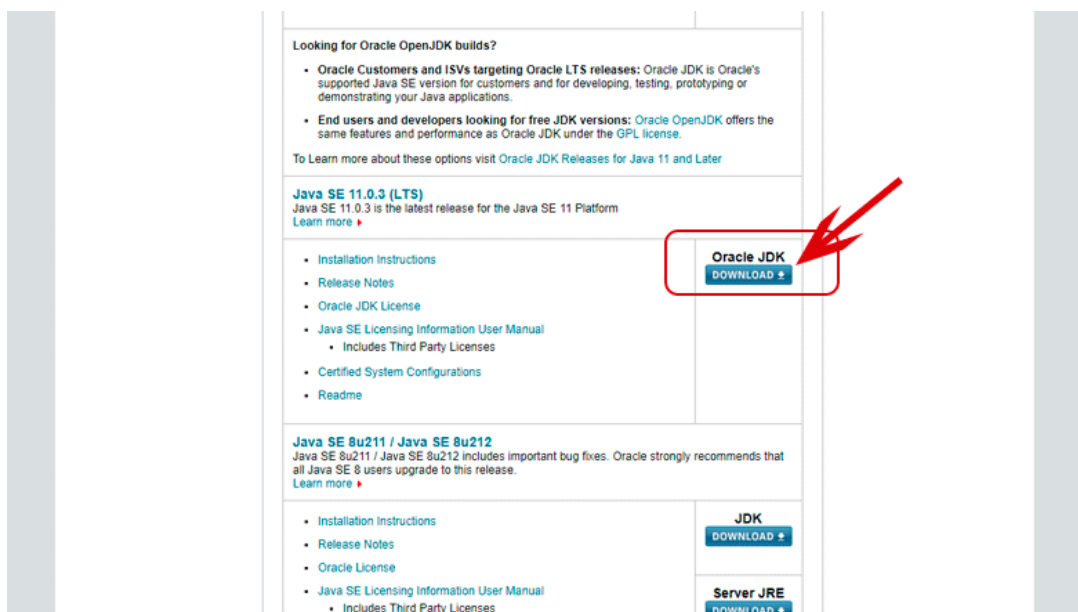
Looking for Oracle OpenJDK builds?

- **Oracle Customers and ISVs targeting Oracle LTS releases:** Oracle JDK is Oracle's supported Java SE version for customers and for developing, testing, prototyping or demonstrating your Java applications.
- **End users and developers looking for free JDK versions:** Oracle OpenJDK offers the same features and performance as Oracle JDK under the GPL license.

To Learn more about these options visit Oracle JDK Releases for Java 11 and Later

Java SE 11.0.3 (LTS)
Java SE 11.0.3 is the latest release for the Java SE 11 Platform
Learn more

- Installation Instructions
- Release Notes
- Oracle JDK License
- Java SE Licensing Information User Manual
  - Includes Third Party Licenses
- Certified System Configurations
- Readme

Oracle JDK
DOWNLOAD

Java SE 8u211 / Java SE 8u212
Java SE 8u211 / Java SE 8u212 includes important bug fixes. Oracle strongly recommends that all Java SE 8 users upgrade to this release.
Learn more

- Installation Instructions
- Release Notes
- Oracle License
- Java SE Licensing Information User Manual
  - Includes Third Party Licenses

JDK
DOWNLOAD

Server JRE
DOWNLOAD